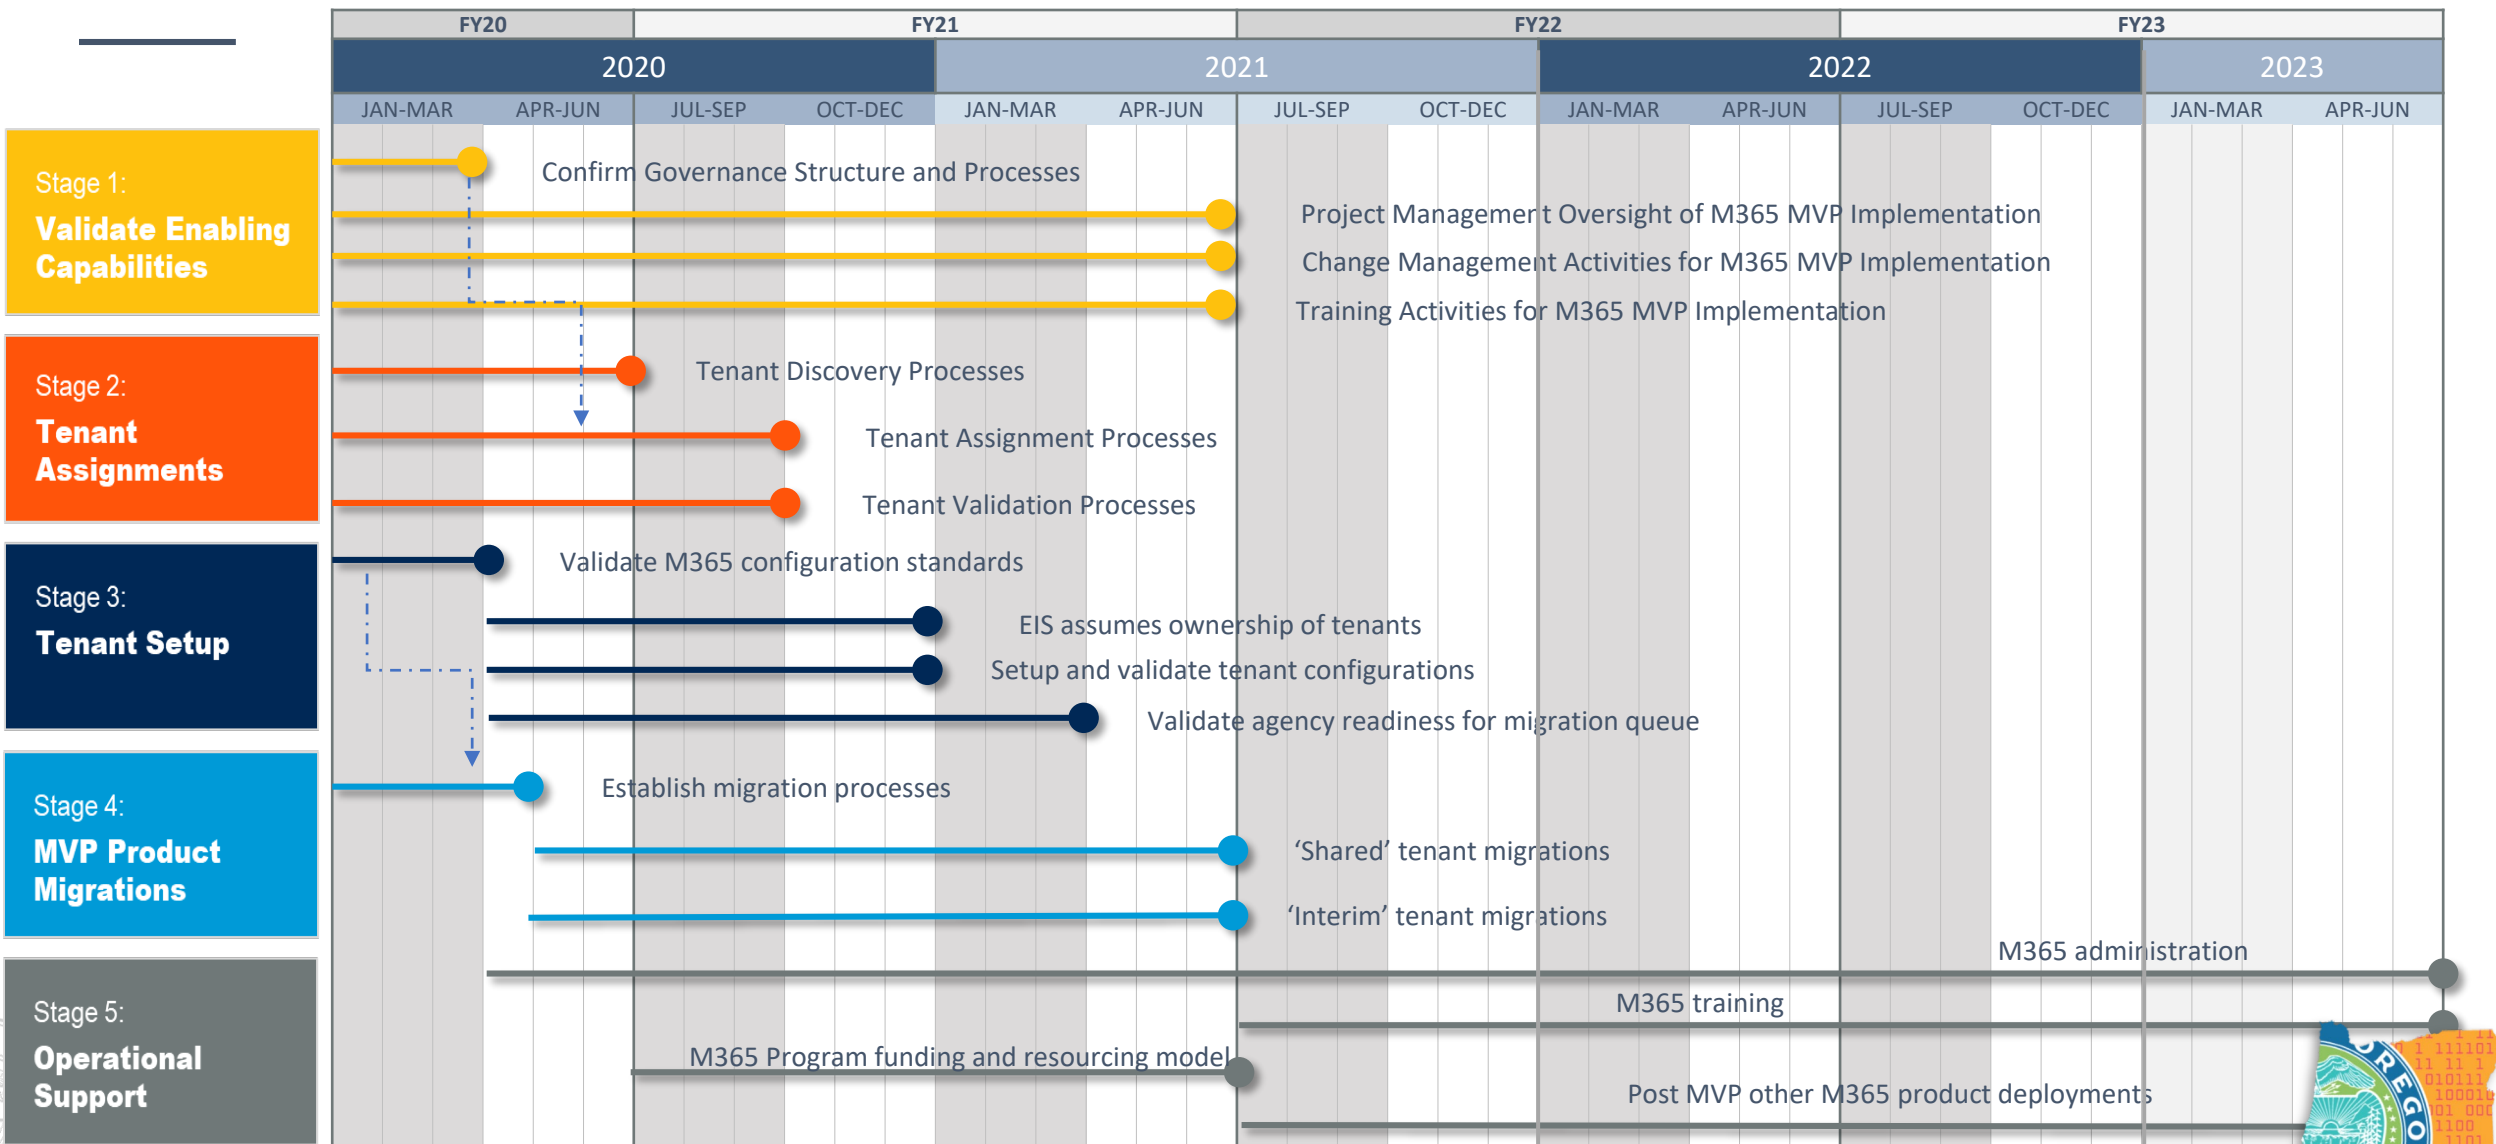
| FY20 | FY21 | FY22 | FY23 |
|---|---|---|---|

| 2020 | 2021 | 2022 | 2023 |
|---|---|---|---|

JAN-MAR APR-JUN JUL-SEP OCT-DEC JAN-MAR APR-JUN JUL-SEP OCT-DEC JAN-MAR APR-JUN JUL-SEP OCT-DEC JAN-MAR APR-JUN

Stage 1:
Validate Enabling Capabilities

Confirm Governance Structure and Processes
Project Management Oversight of M365 MVP Implementation
Change Management Activities for M365 MVP Implementation
Training Activities for M365 MVP Implementation

Stage 2:
Tenant Assignments

Tenant Discovery Processes
Tenant Assignment Processes
Tenant Validation Processes

Stage 3:
Tenant Setup

Validate M365 configuration standards
EIS assumes ownership of tenants
Setup and validate tenant configurations
Validate agency readiness for migration queue

Stage 4:
MVP Product Migrations

Establish migration processes
'Shared' tenant migrations
'Interim' tenant migrations

Stage 5:
Operational Support

M365 administration
M365 training
M365 Program funding and resourcing model
Post MVP other M365 product deployments

OREGO